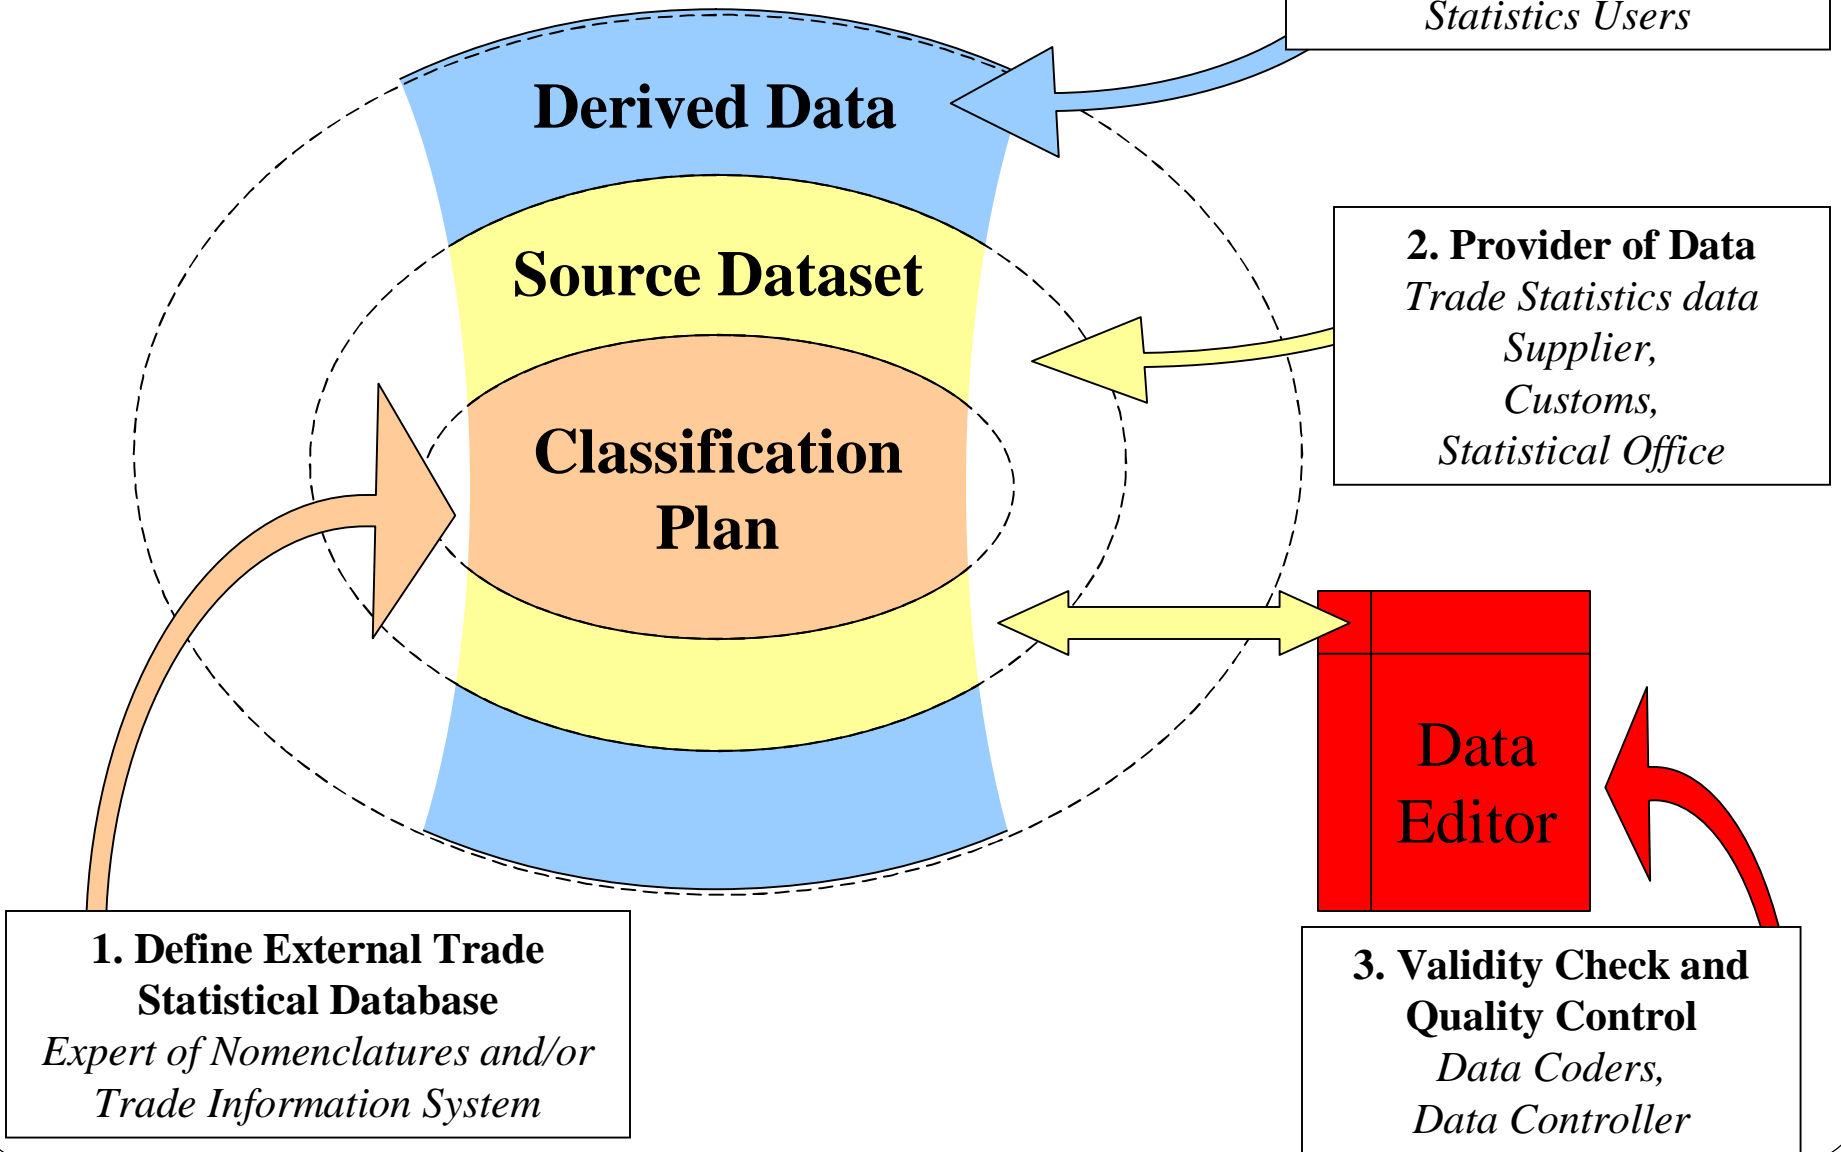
Statistics Users

Derived Data

Source Dataset

Classification Plan

2. Provider of Data
Trade Statistics data Supplier, Customs, Statistical Office

Data Editor

1. Define External Trade Statistical Database
Expert of Nomenclatures and/or Trade Information System

3. Validity Check and Quality Control
Data Coders, Data Controller